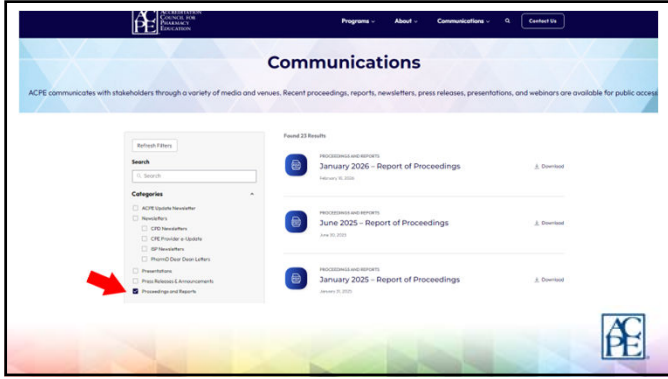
ACPE ACCREDITATION COUNCIL FOR PHARMACY EDUCATION

Programs ⌄ About ⌄ Communications ⌄ Contact Us

Communications

ACPE communicates with stakeholders through a variety of media and venues. Recent proceedings, reports, newsletters, press releases, presentations, and webinars are available for public access

Refresh Filters

Search

Search

Categories

ACPE Update Newsletter

Newsletters

CPD Newsletters

CPE Provider e-Update

ISP Newsletters

PharmD Dear Dean Letters

Presentations

Press Releases & Announcements

Proceedings and Reports

Found 23 Results

PROCEEDINGS AND REPORTS

January 2026 – Report of Proceedings

February 10, 2026

Download

PROCEEDINGS AND REPORTS

June 2025 – Report of Proceedings

June 30, 2025

Download

PROCEEDINGS AND REPORTS

January 2025 – Report of Proceedings

January 31, 2025

Download

ACPE